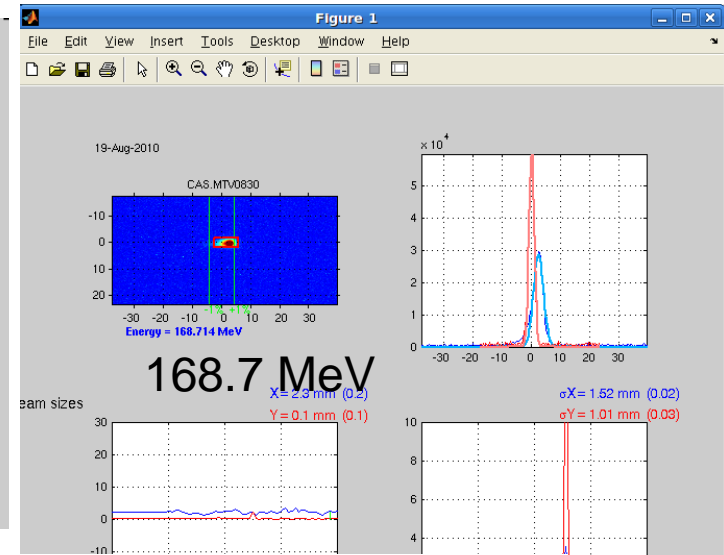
Figure 1

File Edit View Insert Tools Desktop Window Help

19-Aug-2010

CAS.MTV0830

-10
0
10
20

-30 -20 -10 0 10 20 30

-1% +1%

Energy = 168.714 MeV

$\times 10^4$

5
4
3
2
1
0

-30 -20 -10 0 10 20 30

168.7 MeV

eam sizes

X= 2.3 mm (0.2)
Y= 0.1 mm (0.1)

σX= 1.52 mm (0.02)
σY= 1.01 mm (0.03)

30
20
10
0
-10

10
8
6
4